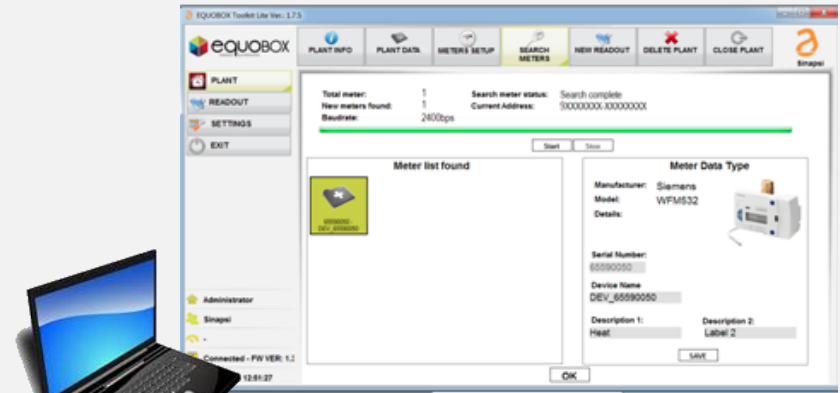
EQUOBOX Toolkit Lite Ver.: 1.7.5

equobox

PLANT INFO
PLANT DATA
METERS SETUP
SEARCH METERS
NEW READOUT
DELETE PLANT
CLOSE PLANT

Sinapsi

PLANT
READOUT
SETTINGS
EXIT

Total meter: 1
New meters found: 1
Baudrate: 2400bps
Search meter status: Search complete
Current Address: 9XXXXXXX-XXXXXXXX

Start
Stop

Meter list found

65590050 - DEV_65590050

Meter Data Type

Manufacturer: Siemens
Model: WFM532
Details:

Serial Number:
65590050

Device Name
DEV_65590050

Description 1:
Heat

Description 2:
Label 2

SAVE

OK

Administrator
Sinapsi
-
Connected - FW VER: 1.2
12:51:27